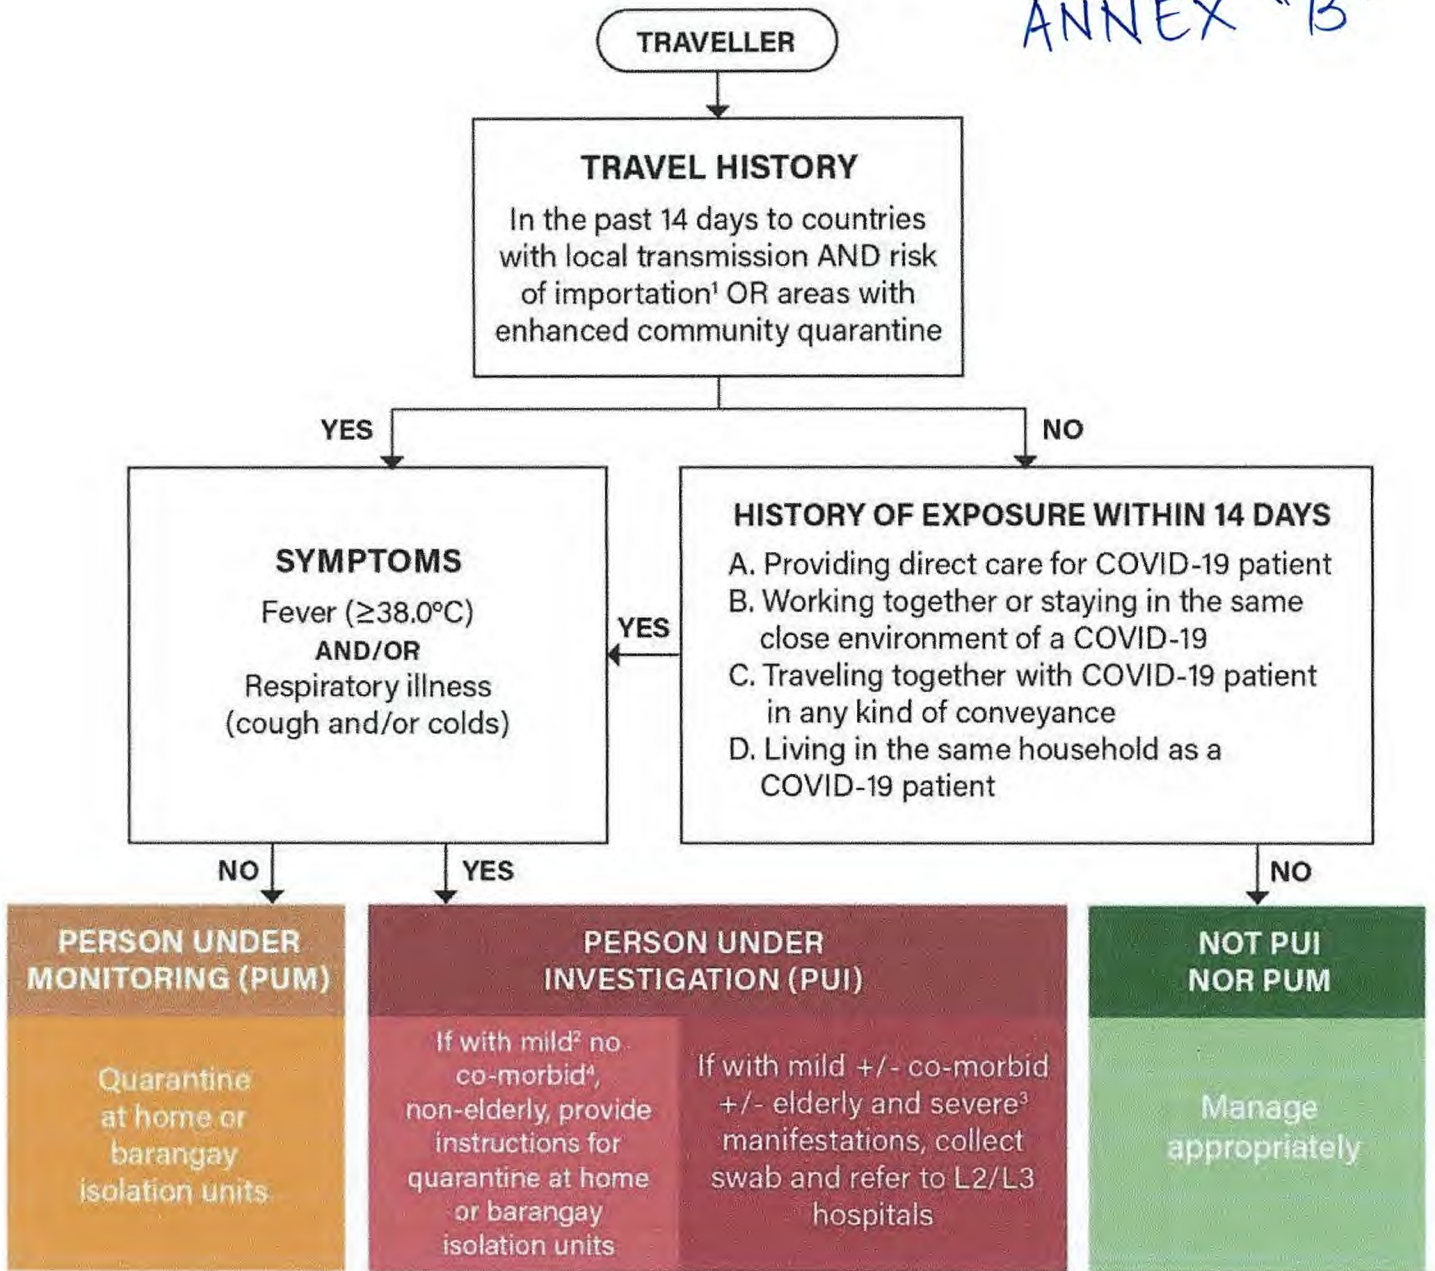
ANNEX "B"

TRAVELLER

TRAVEL HISTORY

In the past 14 days to countries with local transmission AND risk of importation¹ OR areas with enhanced community quarantine

YES

NO

SYMPTOMS

Fever (≥38.0°C)
AND/OR
Respiratory illness (cough and/or colds)

YES

HISTORY OF EXPOSURE WITHIN 14 DAYS

A. Providing direct care for COVID-19 patient
B. Working together or staying in the same close environment of a COVID-19
C. Traveling together with COVID-19 patient in any kind of conveyance
D. Living in the same household as a COVID-19 patient

NO

YES

NO

PERSON UNDER MONITORING (PUM)

Quarantine at home or barangay isolation units

PERSON UNDER INVESTIGATION (PUI)

If with mild² no co-morbid⁴, non-elderly, provide instructions for quarantine at home or barangay isolation units

If with mild +/- co-morbid +/- elderly and severe³ manifestations, collect swab and refer to L2/L3 hospitals

NOT PUI NOR PUM

Manage appropriately